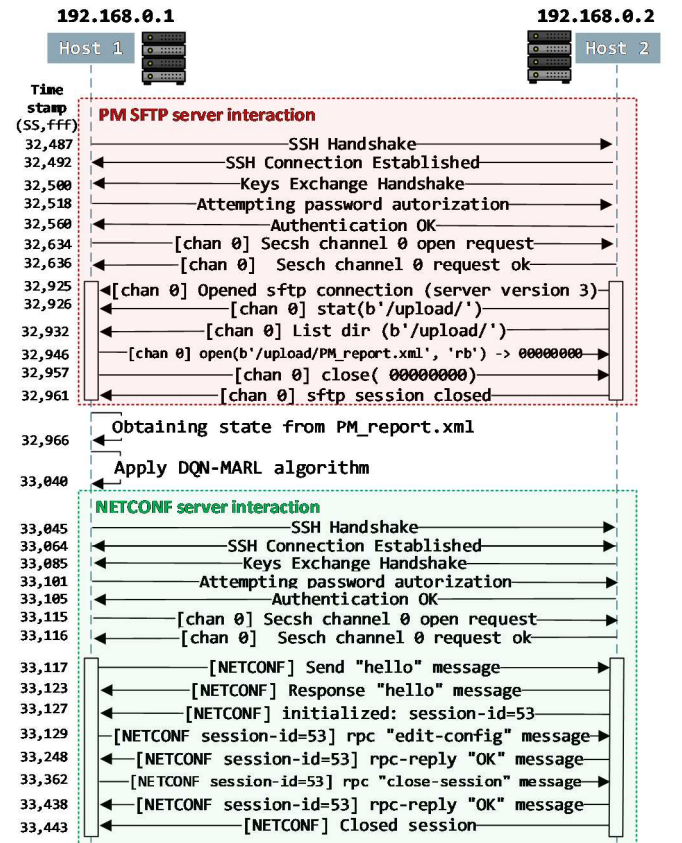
192.168.0.1

Host 1

192.168.0.2

Host 2

Time stamp (SS,fff)

PM SFTP server interaction

32,487 SSH Handshake
32,492 SSH Connection Established
32,500 Keys Exchange Handshake
32,518 Attempting password autorization
32,560 Authentication OK
32,634 [chan 0] Secsh channel 0 open request
32,636 [chan 0] Sesch channel 0 request ok
32,925 [chan 0] Opened sftp connection (server version 3)
32,926 [chan 0] stat(b'/upload/')
32,932 [chan 0] List dir (b'/upload/')
32,946 [chan 0] open(b'/upload/PM_report.xml', 'rb') -> 00000000
32,957 [chan 0] close( 00000000)
32,961 [chan 0] sftp session closed

32,966 Obtaining state from PM_report.xml

33,040 Apply DQN-MARL algorithm

NETCONF server interaction

33,045 SSH Handshake
33,064 SSH Connection Established
33,085 Keys Exchange Handshake
33,101 Attempting password autorization
33,105 Authentication OK
33,115 [chan 0] Secsh channel 0 open request
33,116 [chan 0] Sesch channel 0 request ok
33,117 [NETCONF] Send "hello" message
33,123 [NETCONF] Response "hello" message
33,127 [NETCONF] initialized: session-id=53
33,129 [NETCONF session-id=53] rpc "edit-config" message
33,248 [NETCONF session-id=53] rpc-reply "OK" message
33,362 [NETCONF session-id=53] rpc "close-session" message
33,438 [NETCONF session-id=53] rpc-reply "OK" message
33,443 [NETCONF] Closed session